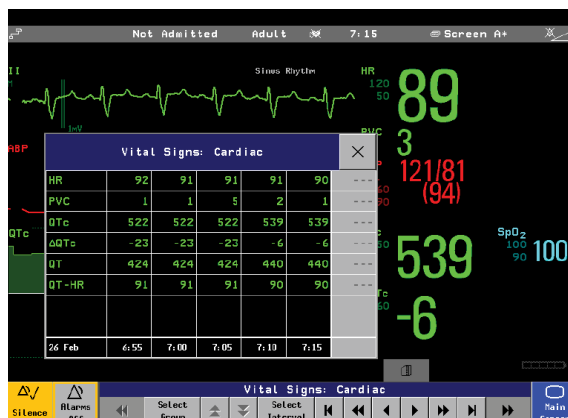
Not Admitted Adult 7:15 Screen A+

II Sinus Rhythm HR 120 50 89

1mV

ABP PVC 3

121/81 (94)

QTc 539

SpO2 100 90 100

-6

Vital Signs: Cardiac

| HR | 92 | 91 | 91 | 91 | 90 | --- |
|---|---|---|---|---|---|---|
| PVC | 1 | 1 | 5 | 2 | 1 | --- |
| QTc | 522 | 522 | 522 | 539 | 539 | --- |
| ΔQTc | -23 | -23 | -23 | -6 | -6 | --- |
| QT | 424 | 424 | 424 | 440 | 440 | --- |
| QT-HR | 91 | 91 | 91 | 90 | 90 | --- |
| | | | | | | |
| 26 Feb | 6:55 | 7:00 | 7:05 | 7:10 | 7:15 | |

Silence Alarms Off

Vital Signs: Cardiac

Select Group Select Interval

Main Screen